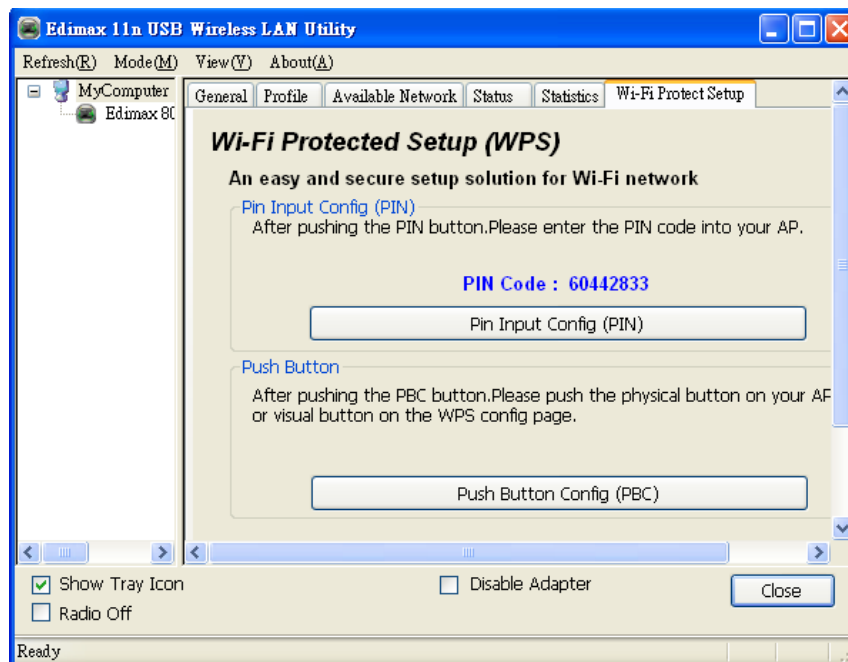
Edimax 11n USB Wireless LAN Utility

Refresh(R) Mode(M) View(V) About(A)

MyComputer
Edimax 80

General | Profile | Available Network | Status | Statistics | Wi-Fi Protect Setup

Wi-Fi Protected Setup (WPS)

An easy and secure setup solution for Wi-Fi network

Pin Input Config (PIN)
After pushing the PIN button.Please enter the PIN code into your AP.

PIN Code : 60442833

Pin Input Config (PIN)

Push Button
After pushing the PBC button.Please push the physical button on your AF or visual button on the WPS config page.

Push Button Config (PBC)

Show Tray Icon
Radio Off
Disable Adapter
Close

Ready